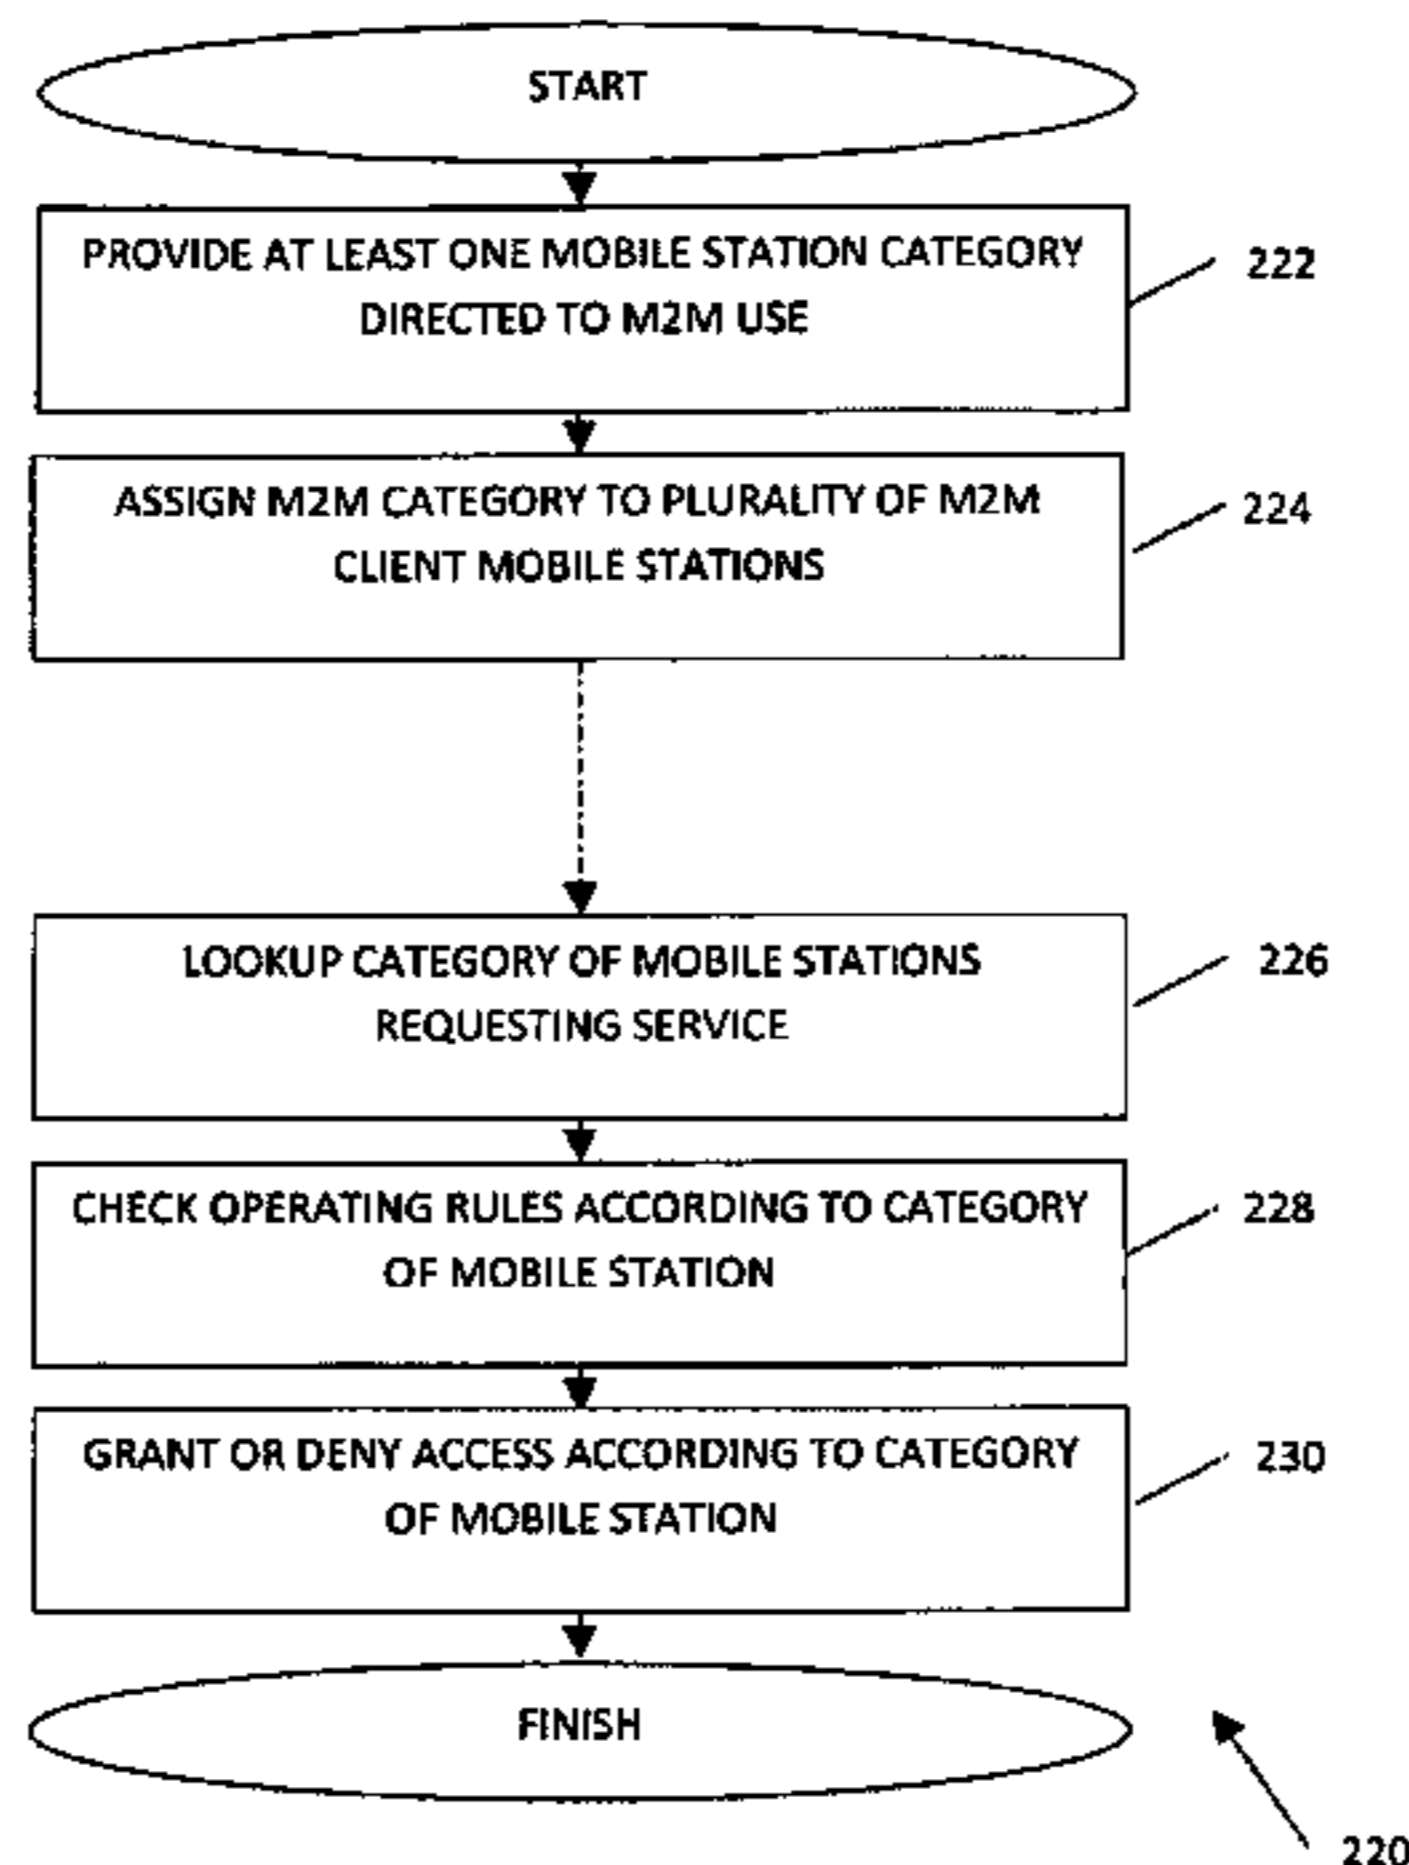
START

PROVIDE AT LEAST ONE MOBILE STATION CATEGORY DIRECTED TO M2M USE

222

ASSIGN M2M CATEGORY TO PLURALITY OF M2M CLIENT MOBILE STATIONS

224

LOOKUP CATEGORY OF MOBILE STATIONS REQUESTING SERVICE

226

CHECK OPERATING RULES ACCORDING TO CATEGORY OF MOBILE STATION

228

GRANT OR DENY ACCESS ACCORDING TO CATEGORY OF MOBILE STATION

230

FINISH

220